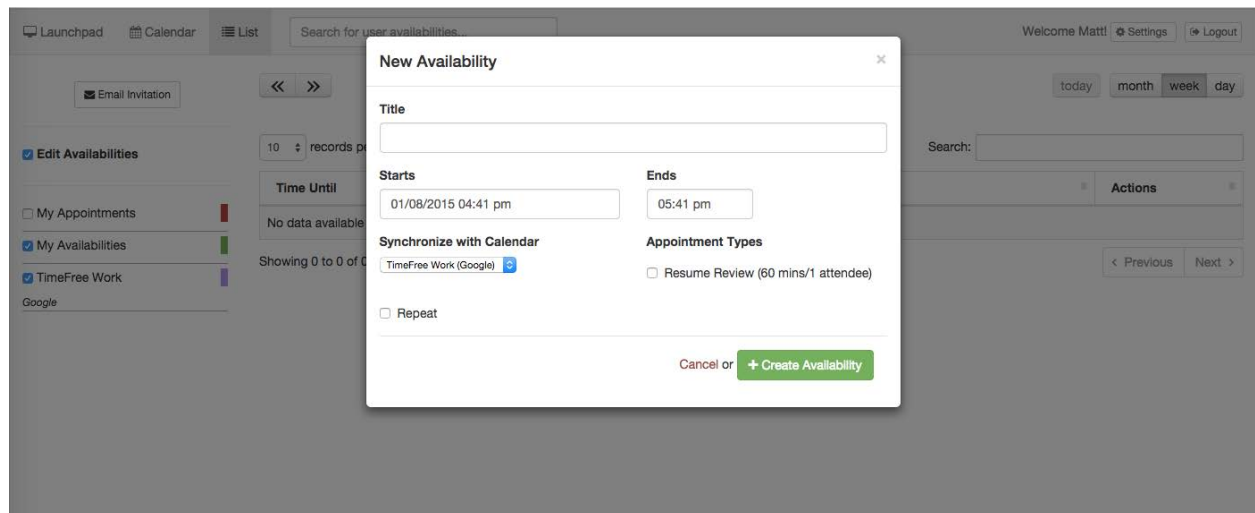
Launchpad Calendar List Search for user availabilities...

Welcome Matt! Settings Logout

Email Invitation

« »

today month week day

Edit Availabilities

10 records p

Search:

Time Until

Actions

My Appointments

No data available

My Availabilities

Showing 0 to 0 of 0

< Previous Next >

TimeFree Work

Google

New Availability ×

Title

Starts

01/08/2015 04:41 pm

Ends

05:41 pm

Synchronize with Calendar

TimeFree Work (Google)

Appointment Types

Resume Review (60 mins/1 attendee)

Repeat

Cancel or + Create Availability